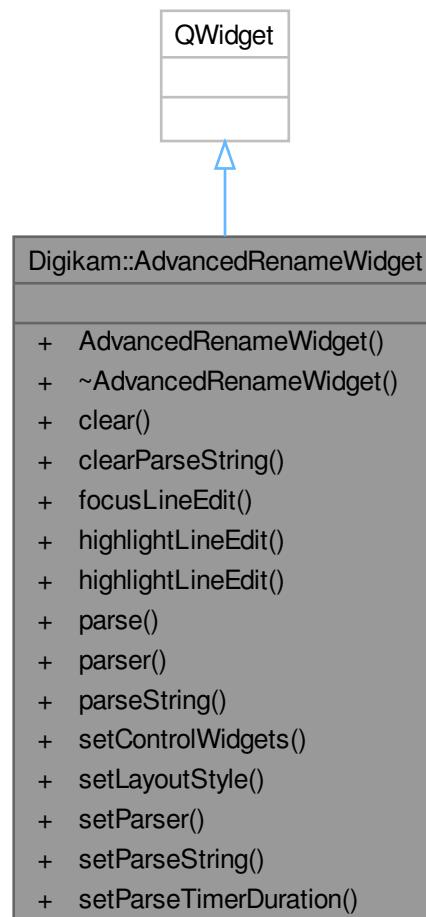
QWidget

Digikam::AdvancedRenameWidget

+ AdvancedRenameWidget()
+ ~AdvancedRenameWidget()
+ clear()
+ clearParseString()
+ focusLineEdit()
+ highlightLineEdit()
+ highlightLineEdit()
+ parse()
+ parser()
+ parseString()
+ setControlWidgets()
+ setLayoutStyle()
+ setParser()
+ setParseString()
+ setParseTimerDuration()